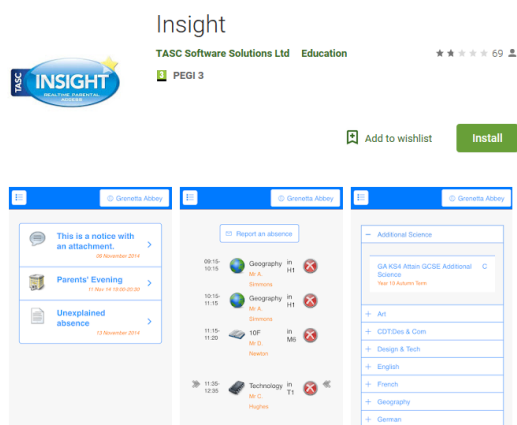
TASC INSIGHT REALTIME PARENTAL ACCESS

Insight

TASC Software Solutions Ltd Education

69

PEGI 3

Add to wishlist

Install

Grenetta Abbey

This is a notice with an attachment.
06 November 2014

Parents' Evening
11 Nov 14 16:00-20:00

Unexplained absence
13 November 2014

Grenetta Abbey

Report an absence

09:15-10:15 Geography Mr A. Simmons in H1

10:15-11:15 Geography Mr A. Simmons in H1

11:15-11:20 10F Mr D. Newton in M6

11:35-12:35 Technology Mr C. Hughes in T1

Grenetta Abbey

Additional Science

GA KS4 Attain GCSE Additional Science C
Year 10 Autumn Term

Art

CDT:Des & Com

Design & Tech

English

French

Geography

German